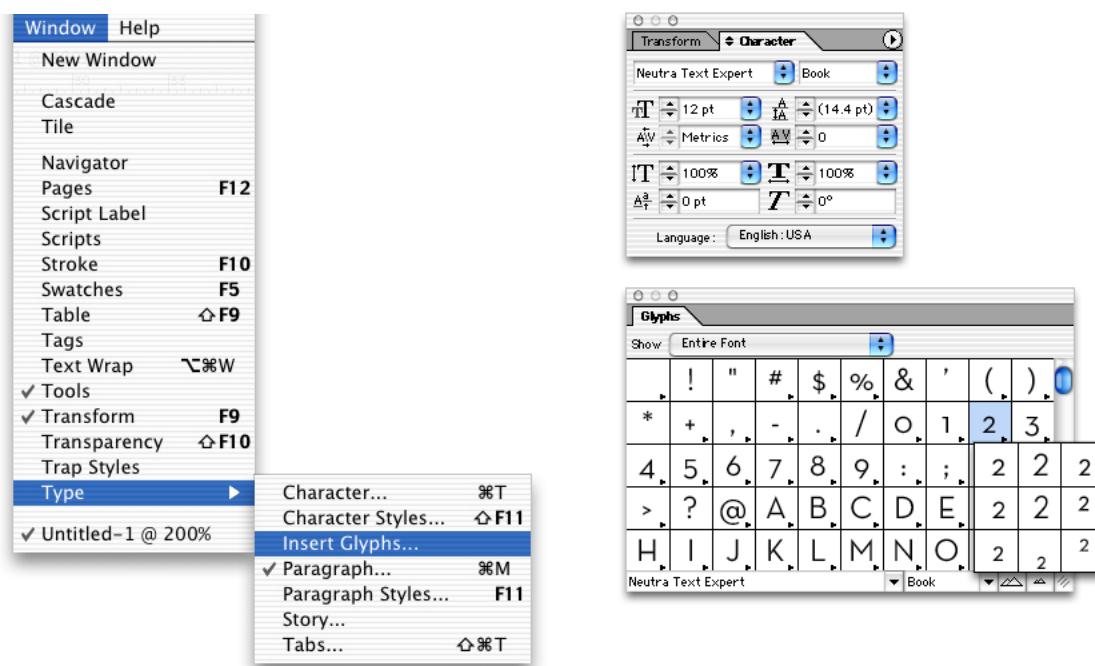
Window Help
New Window
Cascade
Tile
Navigator
Pages F12
Script Label
Scripts
Stroke F10
Swatches F5
Table ⇧F9
Tags
Text Wrap ⌥⌘W
✔ Tools
✔ Transform F9
Transparency ⇧F10
Trap Styles
Type
✔ Untitled-1 @ 200%

Character... ⌘T
Character Styles... ⇧F11
Insert Glyphs...
✔ Paragraph... ⌘M
Paragraph Styles... F11
Story...
Tabs... ⇧⌘T

Transform Character
Neutra Text Expert Book
12 pt (14.4 pt)
Metrics 0
100% 100%
0 pt 0°
Language: English: USA

Glyphs
Show Entire Font
! " # $ % & ' ( )
* + , - . / 0 1 2 3
4 5 6 7 8 9 : ;
> ? @ A B C D E
H I J K L M N O
2 2 2
2 2 2
2 2 2
Neutra Text Expert Book